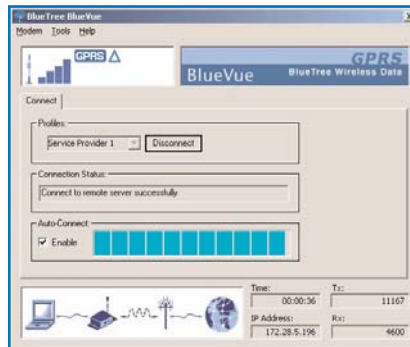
BlueTree BlueVue

Modem Tools Help

GPRS

BlueVue

GPRS

BlueTree Wireless Data

Connect

Profiles:

Service Provider 1

Disconnect

Connection Status:

Connect to remote server successfully

Auto-Connect

Enable

Time:

00:00:36

Tx:

11167

IP Address:

172.28.5.196

Rx:

4600